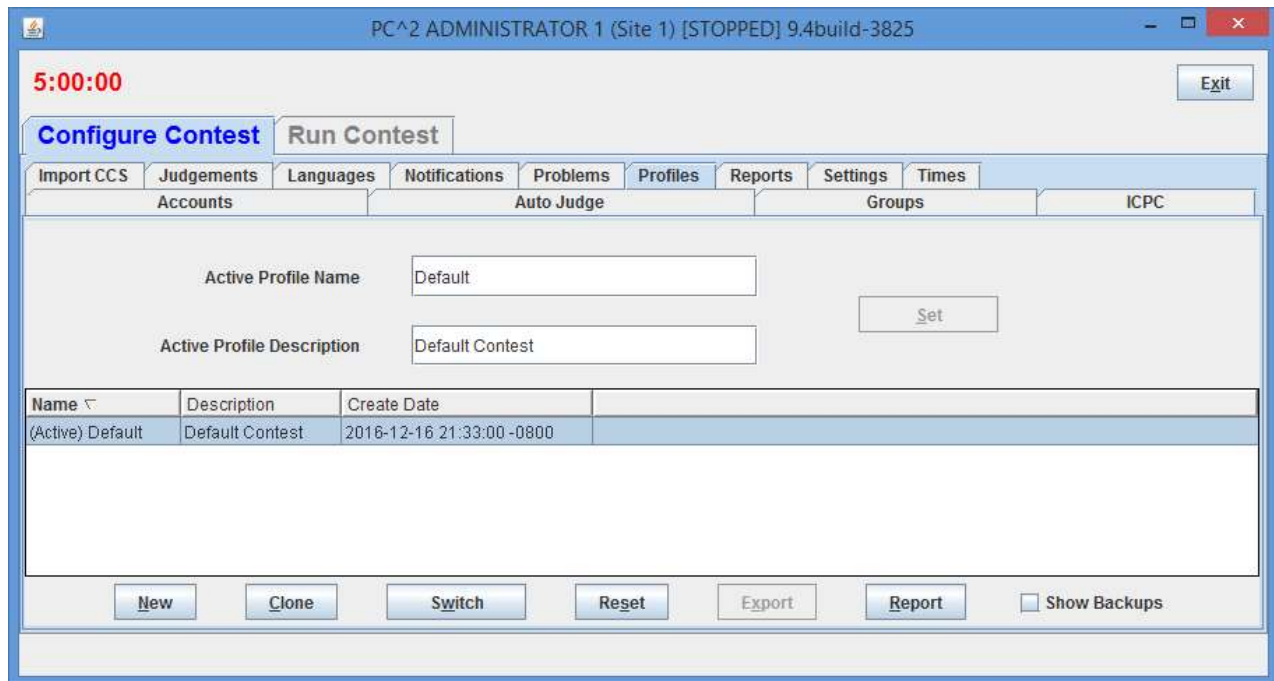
PC^2 ADMINISTRATOR 1 (Site 1) [STOPPED] 9.4build-3825

5:00:00

Exit

Configure Contest | Run Contest

Import CCS | Judgements | Languages | Notifications | Problems | Profiles | Reports | Settings | Times

Accounts | Auto Judge | Groups | ICPC

Active Profile Name | Default

Active Profile Description | Default Contest

Set

| Name | Description | Create Date |
|---|---|---|
| (Active) Default | Default Contest | 2016-12-16 21:33:00 -0800 |

New | Clone | Switch | Reset | Export | Report | Show Backups